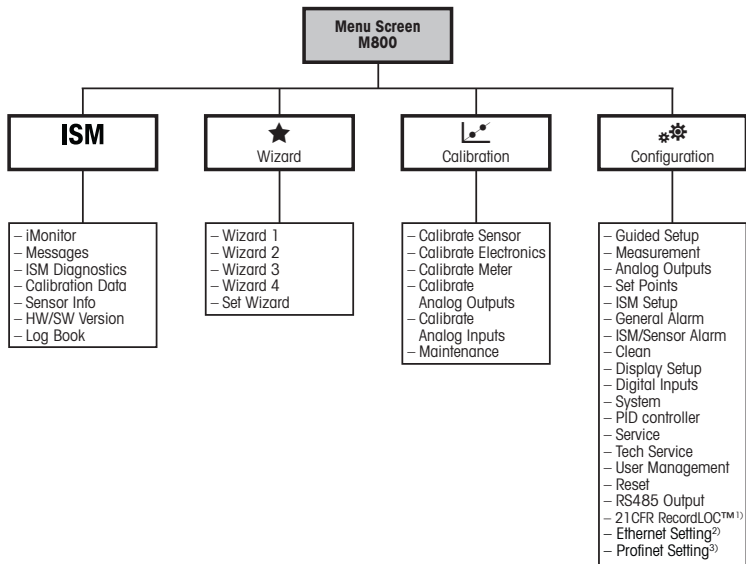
Menu Screen
M800

ISM

– iMonitor
– Messages
– ISM Diagnostics
– Calibration Data
– Sensor Info
– HW/SW Version
– Log Book

Wizard

– Wizard 1
– Wizard 2
– Wizard 3
– Wizard 4
– Set Wizard

Calibration

– Calibrate Sensor
– Calibrate Electronics
– Calibrate Meter
– Calibrate Analog Outputs
– Calibrate Analog Inputs
– Maintenance

Configuration

– Guided Setup
– Measurement
– Analog Outputs
– Set Points
– ISM Setup
– General Alarm
– ISM/Sensor Alarm
– Clean
– Display Setup
– Digital Inputs
– System
– PID controller
– Service
– Tech Service
– User Management
– Reset
– RS485 Output
– 21CFR RecordLOC™$^{1)}$
– Ethernet Setting$^{2)}$
– Profinet Setting$^{3)}$